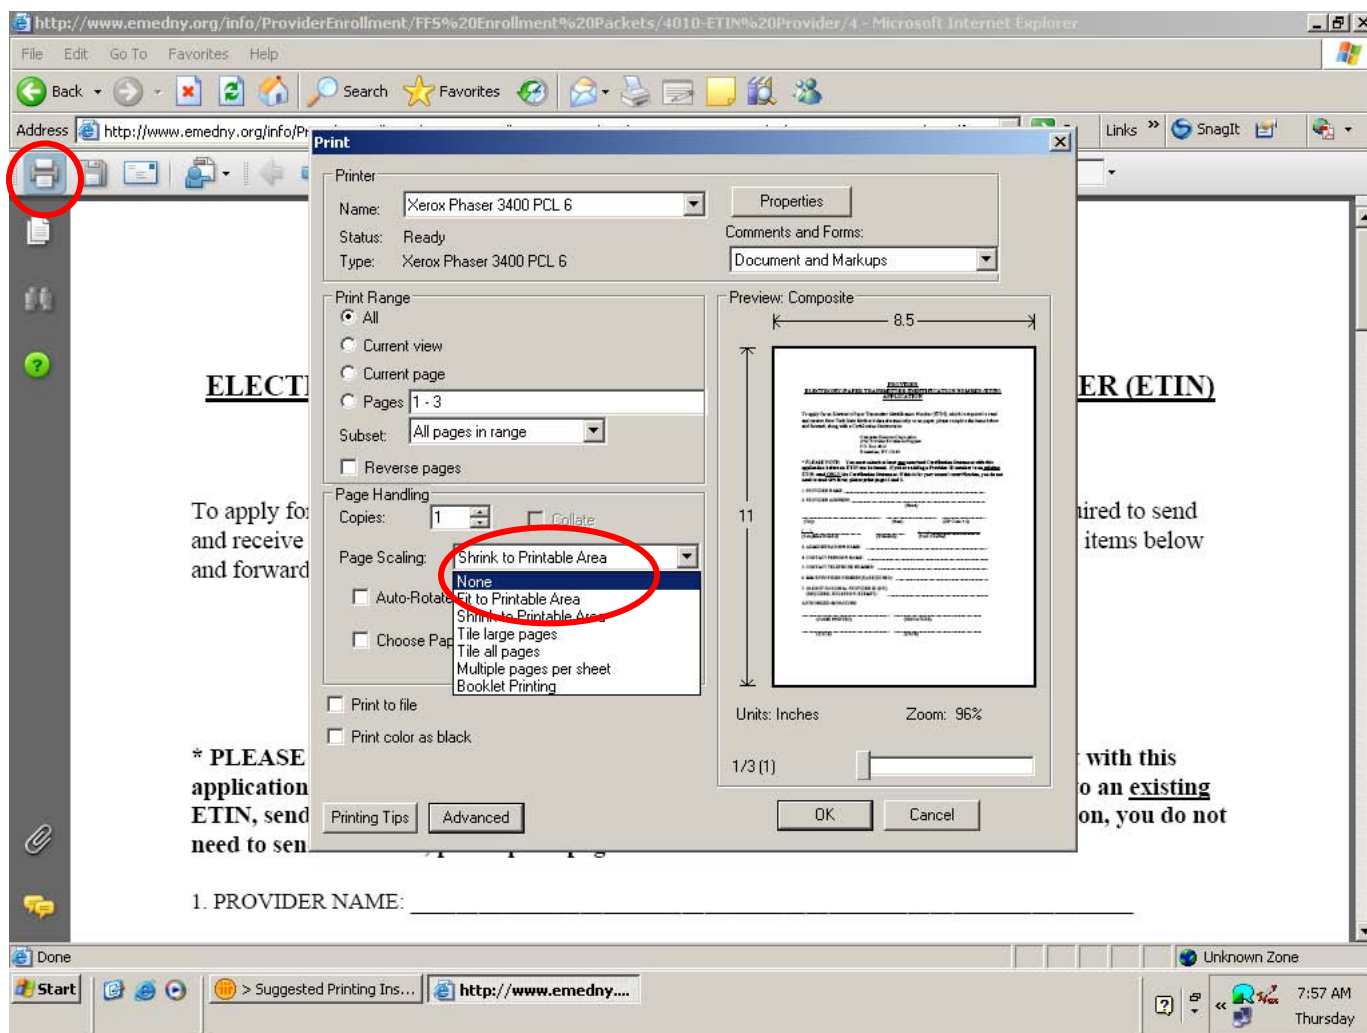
http://www.emedny.org/info/ProviderEnrollment/FFS%20Enrollment%20Packets/4010-ETIN%20Provider/4 - Microsoft Internet Explorer

File Edit Go To Favorites Help

Back Search Favorites

Address http://www.emedny.org/info/Pr

Links » SnagIt

ELECT

ER (ETIN)

To apply fo
and receive
and forward

ired to send
items below

* PLEASE
application
ETIN, send
need to sen

with this
o an existing
on, you do not

1. PROVIDER NAME: ___________________________________________

Print

Printer
Name: Xerox Phaser 3400 PCL 6
Properties
Status: Ready
Comments and Forms:
Type: Xerox Phaser 3400 PCL 6
Document and Markups

Print Range
All
Current view
Current page
Pages 1 - 3
Subset: All pages in range
Reverse pages

Page Handling
Copies: 1
Collate
Page Scaling: Shrink to Printable Area
None
Fit to Printable Area
Shrink to Printable Area
Tile large pages
Tile all pages
Multiple pages per sheet
Booklet Printing
Auto-Rotate
Choose Pap

Print to file
Print color as black

Preview: Composite
8.5
11
Units: Inches Zoom: 96%
1/3 (1)

Printing Tips Advanced OK Cancel

Done Unknown Zone

Start > Suggested Printing Ins... http://www.emedny.... 7:57 AM Thursday